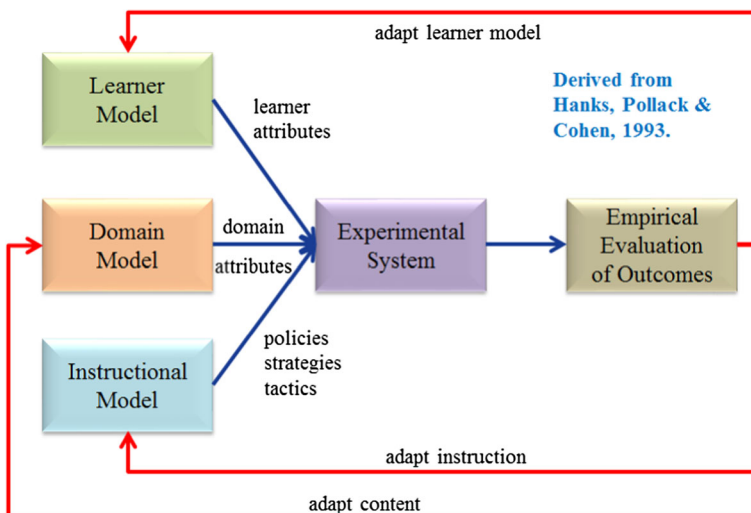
adapt learner model

Learner Model

learner attributes

Derived from Hanks, Pollack & Cohen, 1993.

Domain Model

domain attributes

Experimental System

Empirical Evaluation of Outcomes

Instructional Model

policies strategies tactics

adapt instruction

adapt content